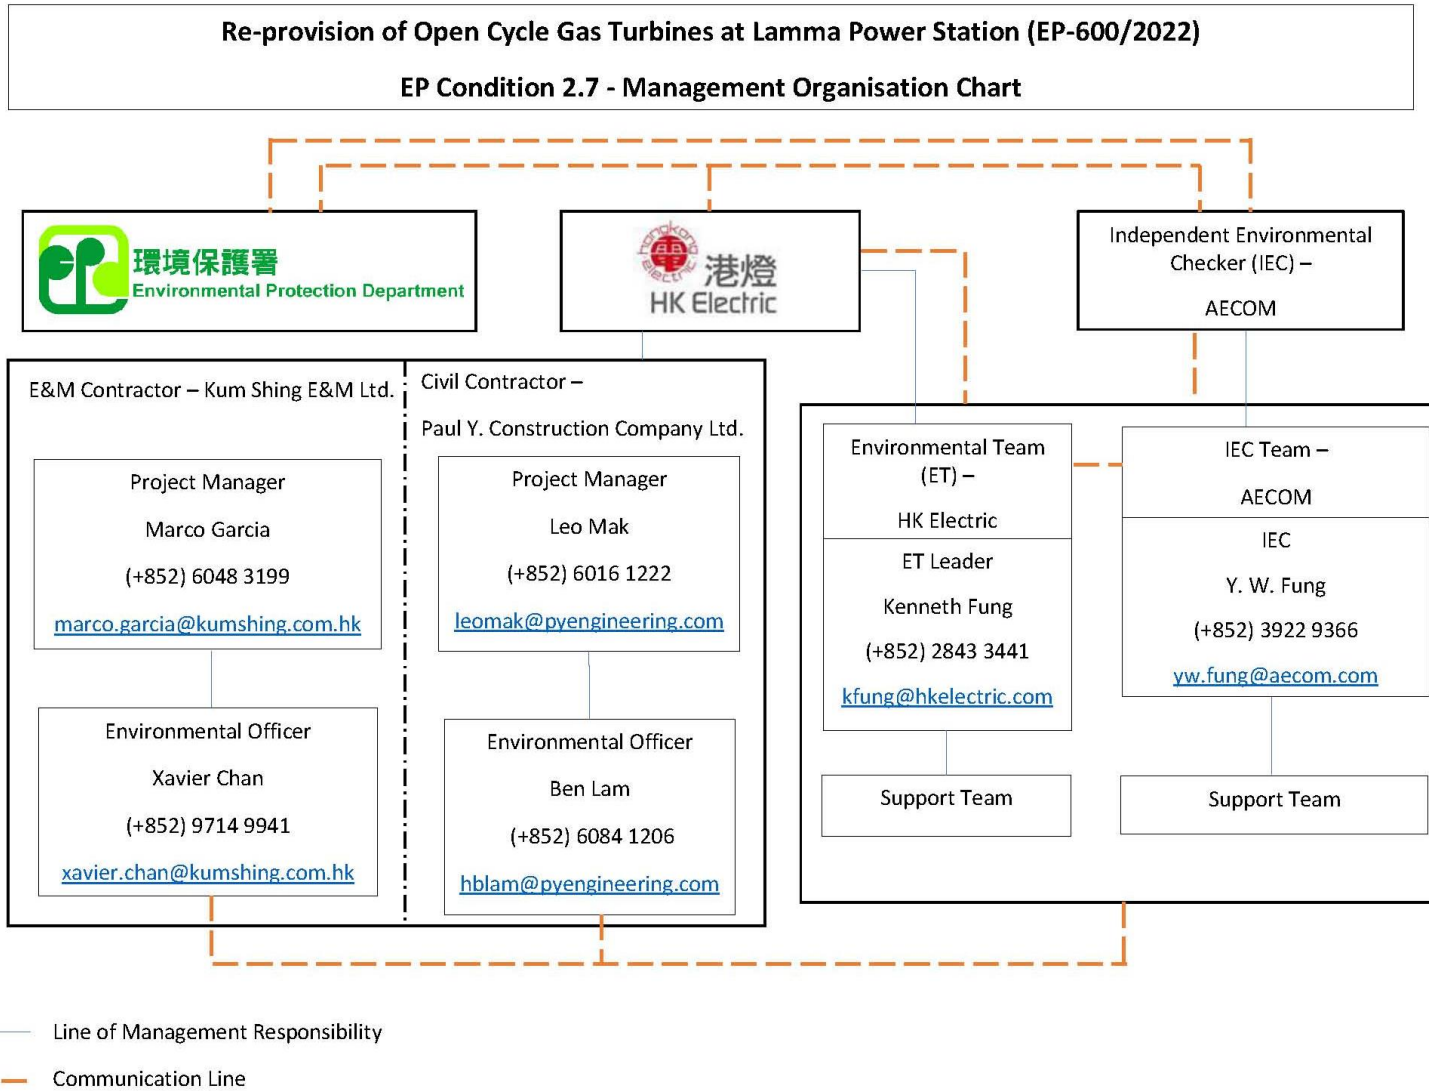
Re-provision of Open Cycle Gas Turbines at Lamma Power Station (EP-600/2022)

EP Condition 2.7 - Management Organisation Chart

環境保護署
Environmental Protection Department

hongkong electric
港燈
HK Electric

Independent Environmental Checker (IEC) –

AECOM

E&M Contractor – Kum Shing E&M Ltd.

Project Manager

Marco Garcia

(+852) 6048 3199

marco.garcia@kumshing.com.hk

Environmental Officer

Xavier Chan

(+852) 9714 9941

xavier.chan@kumshing.com.hk

Civil Contractor –

Paul Y. Construction Company Ltd.

Project Manager

Leo Mak

(+852) 6016 1222

leomak@pyengineering.com

Environmental Officer

Ben Lam

(+852) 6084 1206

hblam@pyengineering.com

Environmental Team (ET) –

HK Electric

ET Leader

Kenneth Fung

(+852) 2843 3441

kfung@hkelectric.com

Support Team

IEC Team –

AECOM

IEC

Y. W. Fung

(+852) 3922 9366

yw.fung@aecom.com

Support Team

Line of Management Responsibility

Communication Line